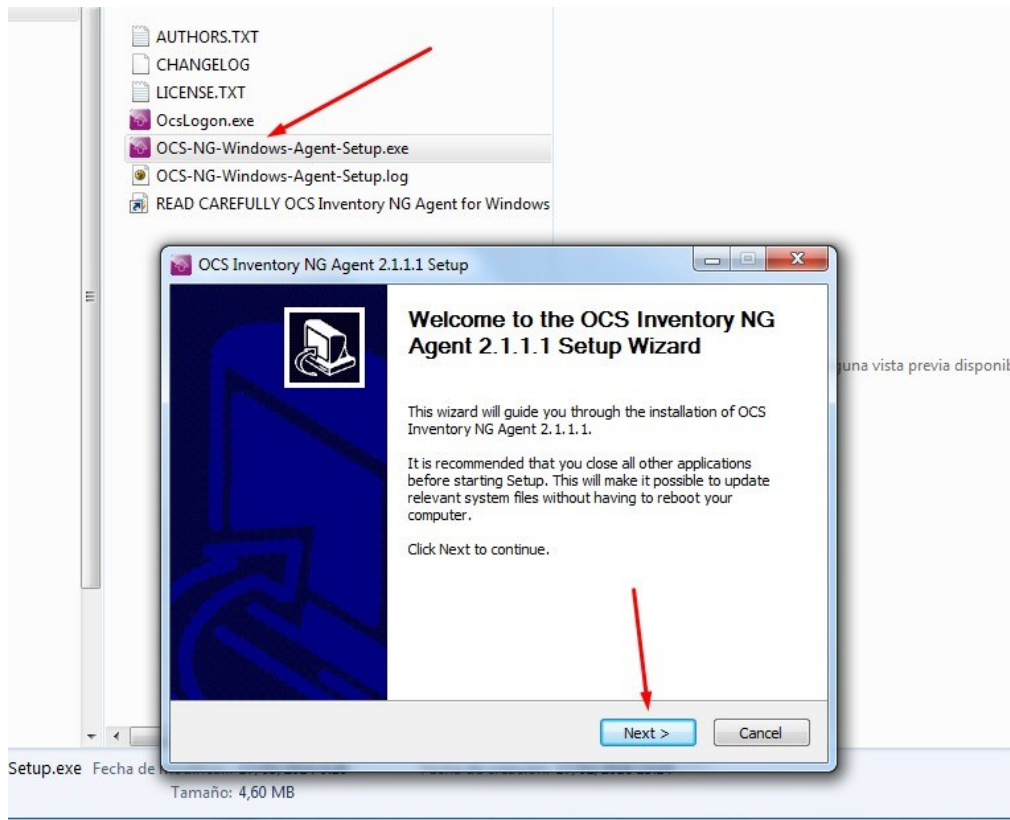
AUTHORS.TXT
CHANGELOG
LICENSE.TXT
OcsLogon.exe
OCS-NG-Windows-Agent-Setup.exe
OCS-NG-Windows-Agent-Setup.log
READ CAREFULLY OCS Inventory NG Agent for Windows

OCS Inventory NG Agent 2.1.1.1 Setup

Welcome to the OCS Inventory NG Agent 2.1.1.1 Setup Wizard

This wizard will guide you through the installation of OCS Inventory NG Agent 2.1.1.1.

It is recommended that you close all other applications before starting Setup. This will make it possible to update relevant system files without having to reboot your computer.

Click Next to continue.

Next >
Cancel

guna vista previa disponib

Setup.exe Fecha de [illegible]
Tamaño: 4,60 MB